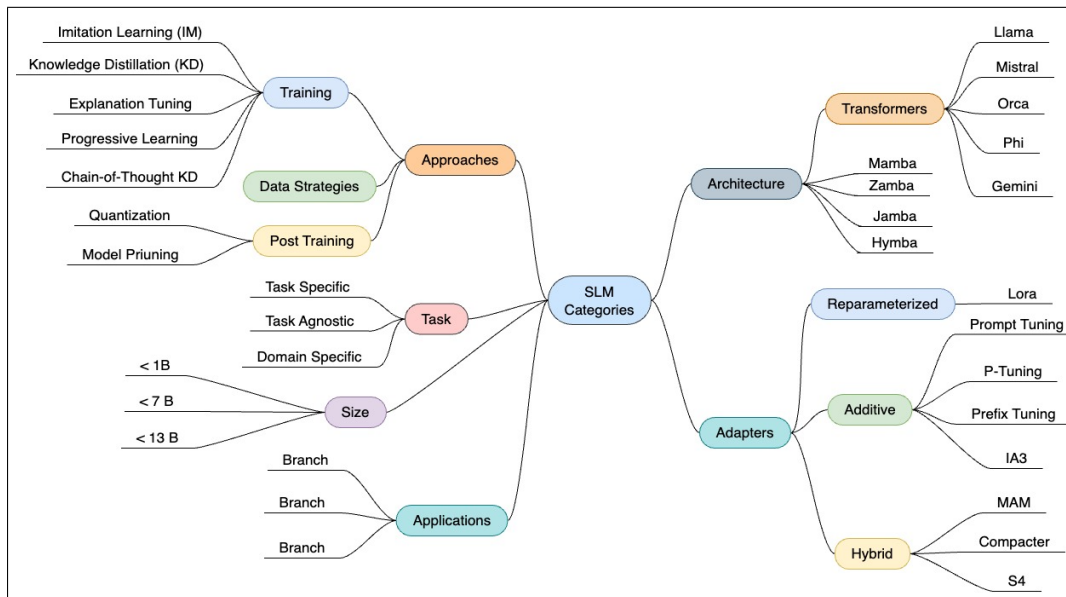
SLM Categories

Approaches
Training
Imitation Learning (IM)
Knowledge Distillation (KD)
Explanation Tuning
Progressive Learning
Chain-of-Thought KD
Data Strategies
Post Training
Quantization
Model Priuning

Task
Task Specific
Task Agnostic
Domain Specific

Size
< 1B
< 7 B
< 13 B

Applications
Branch
Branch
Branch

Architecture
Transformers
Llama
Mistral
Orca
Phi
Gemini
Mamba
Zamba
Jamba
Hymba

Adapters
Reparameterized
Lora
Additive
Prompt Tuning
P-Tuning
Prefix Tuning
IA3
Hybrid
MAM
Compacter
S4